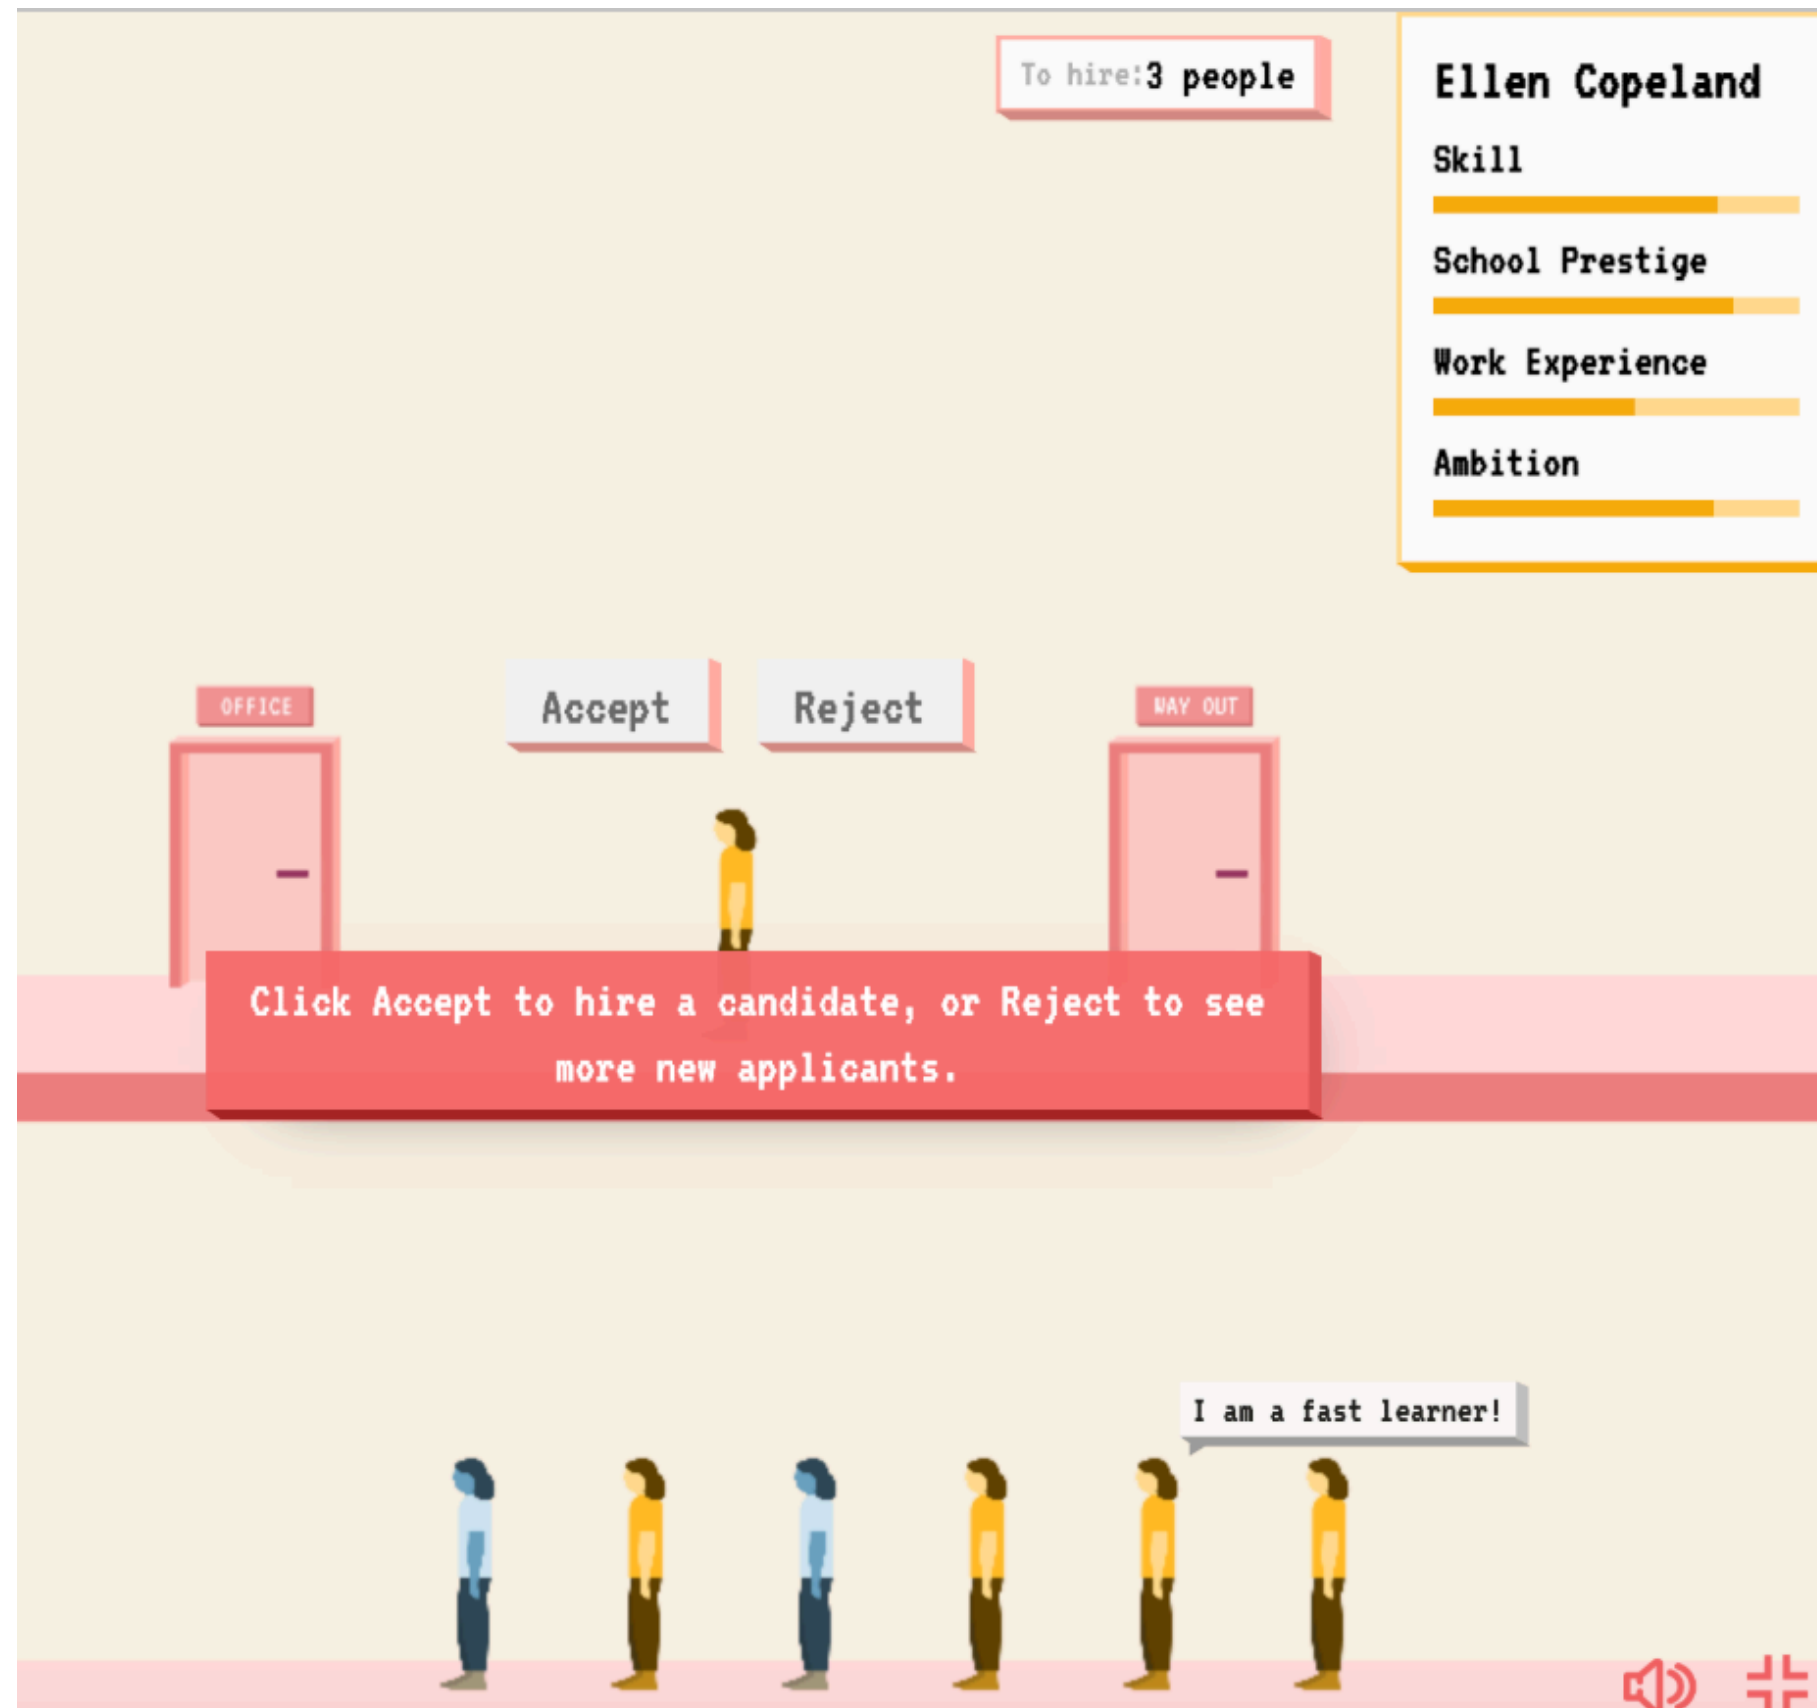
To hire:3 people

Ellen Copeland

Skill

School Prestige

Work Experience

Ambition

OFFICE

Accept

Reject

WAY OUT

Click Accept to hire a candidate, or Reject to see more new applicants.

I am a fast learner!